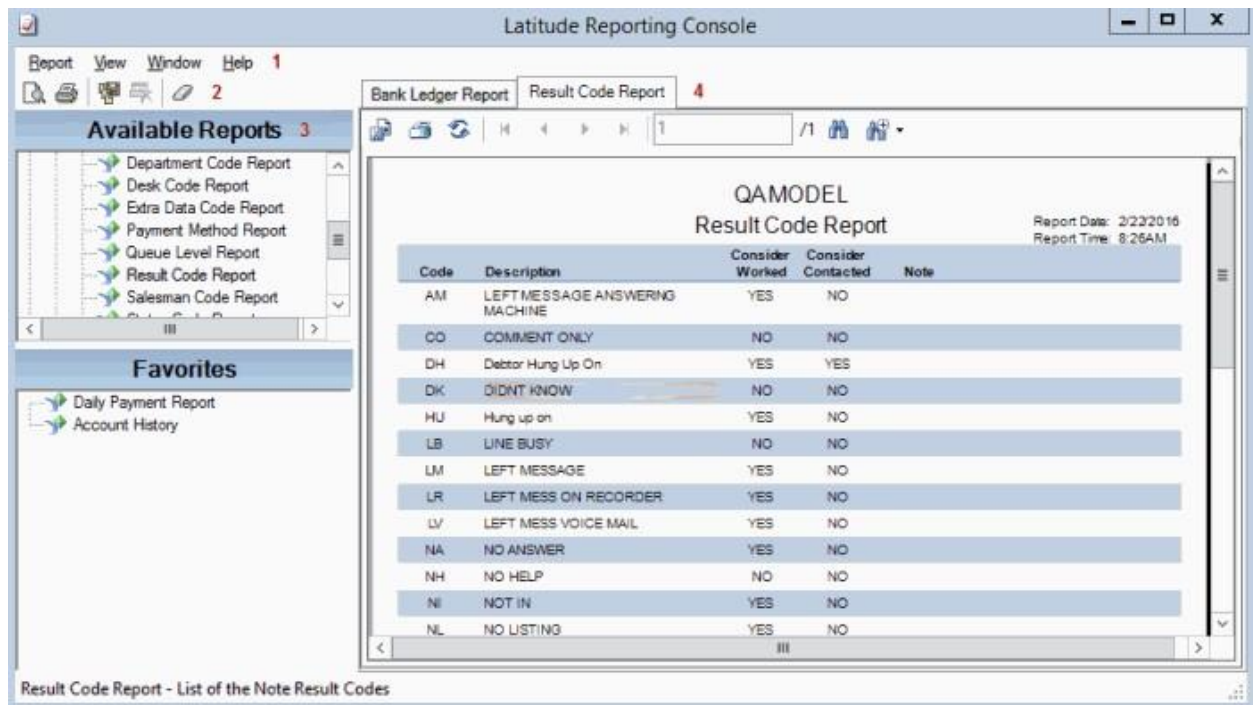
Latitude Reporting Console

Report View Window Help 1

2

Available Reports 3

Department Code Report
Desk Code Report
Extra Data Code Report
Payment Method Report
Queue Level Report
Result Code Report
Salesman Code Report

Favorites

Daily Payment Report
Account History

Bank Ledger Report | Result Code Report 4

1 /1

QAMODEL
Result Code Report

Report Date: 2/22/2016
Report Time: 8:26AM

| Code | Description | Consider Worked | Consider Contacted | Note |
|---|---|---|---|---|
| AM | LEFT MESSAGE ANSWERING MACHINE | YES | NO | |
| CO | COMMENT ONLY | NO | NO | |
| DH | Debtor Hung Up On | YES | YES | |
| DK | DIDNT KNOW | NO | NO | |
| HU | Hung up on | YES | NO | |
| LB | LINE BUSY | NO | NO | |
| LM | LEFT MESSAGE | YES | NO | |
| LR | LEFT MESS ON RECORDER | YES | NO | |
| LV | LEFT MESS VOICE MAIL | YES | NO | |
| NA | NO ANSWER | YES | NO | |
| NH | NO HELP | NO | NO | |
| NI | NOT IN | YES | NO | |
| NL | NO LISTING | YES | NO | |

Result Code Report - List of the Note Result Codes